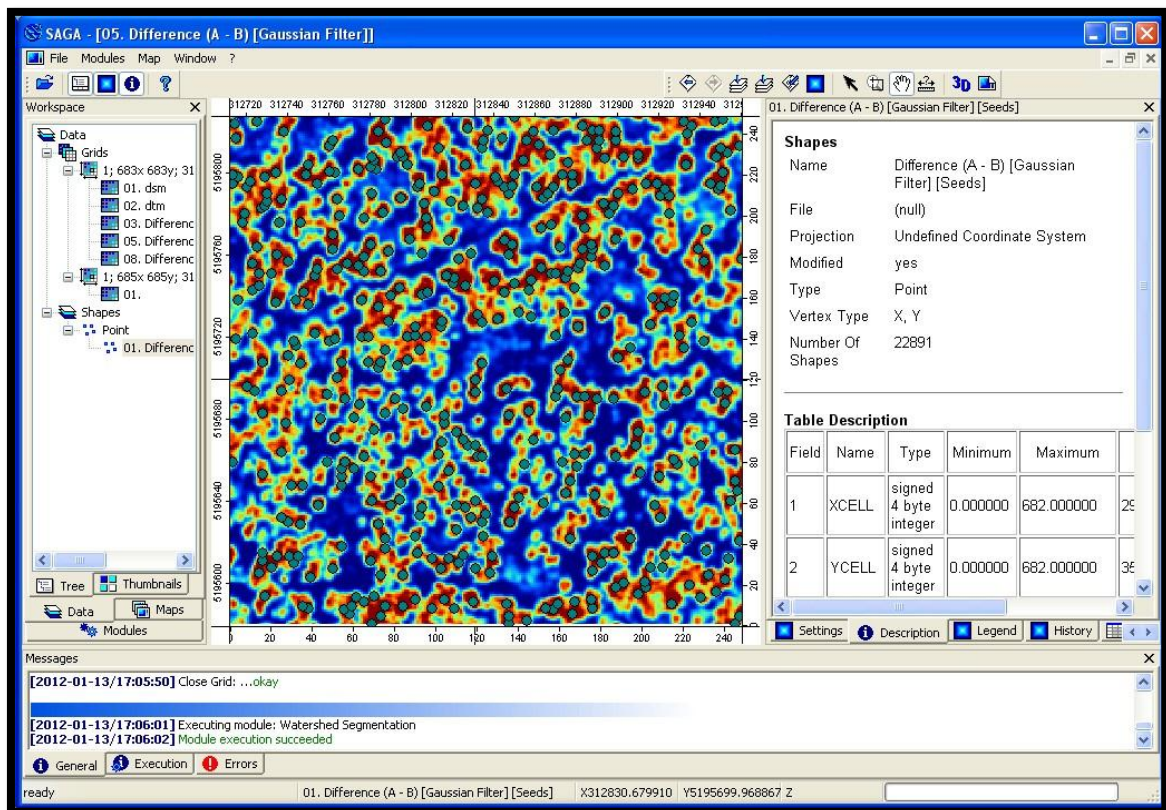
SAGA - [05. Difference (A - B) [Gaussian Filter]]

File Modules Map Window ?

Workspace

Data
Grids
1; 683x 683y; 31
01. dsm
02. dtm
03. Differenc
05. Differenc
08. Differenc
1; 685x 685y; 31
01.
Shapes
Point
01. Differenc

Tree Thumbnails
Data Maps
Modules

312720 312740 312760 312780 312800 312820 312840 312860 312880 312900 312920 312940 312

5195800 5195760 5195720 5195680 5195640 5195600

240 220 200 180 160 140 120 100 80 60 40 20

20 40 60 80 100 120 140 160 180 200 220 240

01. Difference (A - B) [Gaussian Filter] [Seeds]

Shapes

| | |
|---|---|
| Name | Difference (A - B) [Gaussian Filter] [Seeds] |
| File | (null) |
| Projection | Undefined Coordinate System |
| Modified | yes |
| Type | Point |
| Vertex Type | X, Y |
| Number Of Shapes | 22891 |

Table Description

| Field | Name | Type | Minimum | Maximum | |
|---|---|---|---|---|---|
| 1 | XCELL | signed 4 byte integer | 0.000000 | 682.000000 | 29 |
| 2 | YCELL | signed 4 byte integer | 0.000000 | 682.000000 | 35 |

Settings Description Legend History

Messages

[2012-01-13/17:05:50] Close Grid: ...okay

[2012-01-13/17:06:01] Executing module: Watershed Segmentation
[2012-01-13/17:06:02] Module execution succeeded

General Execution Errors

ready 01. Difference (A - B) [Gaussian Filter] [Seeds] X312830.679910 Y5195699.968867 Z